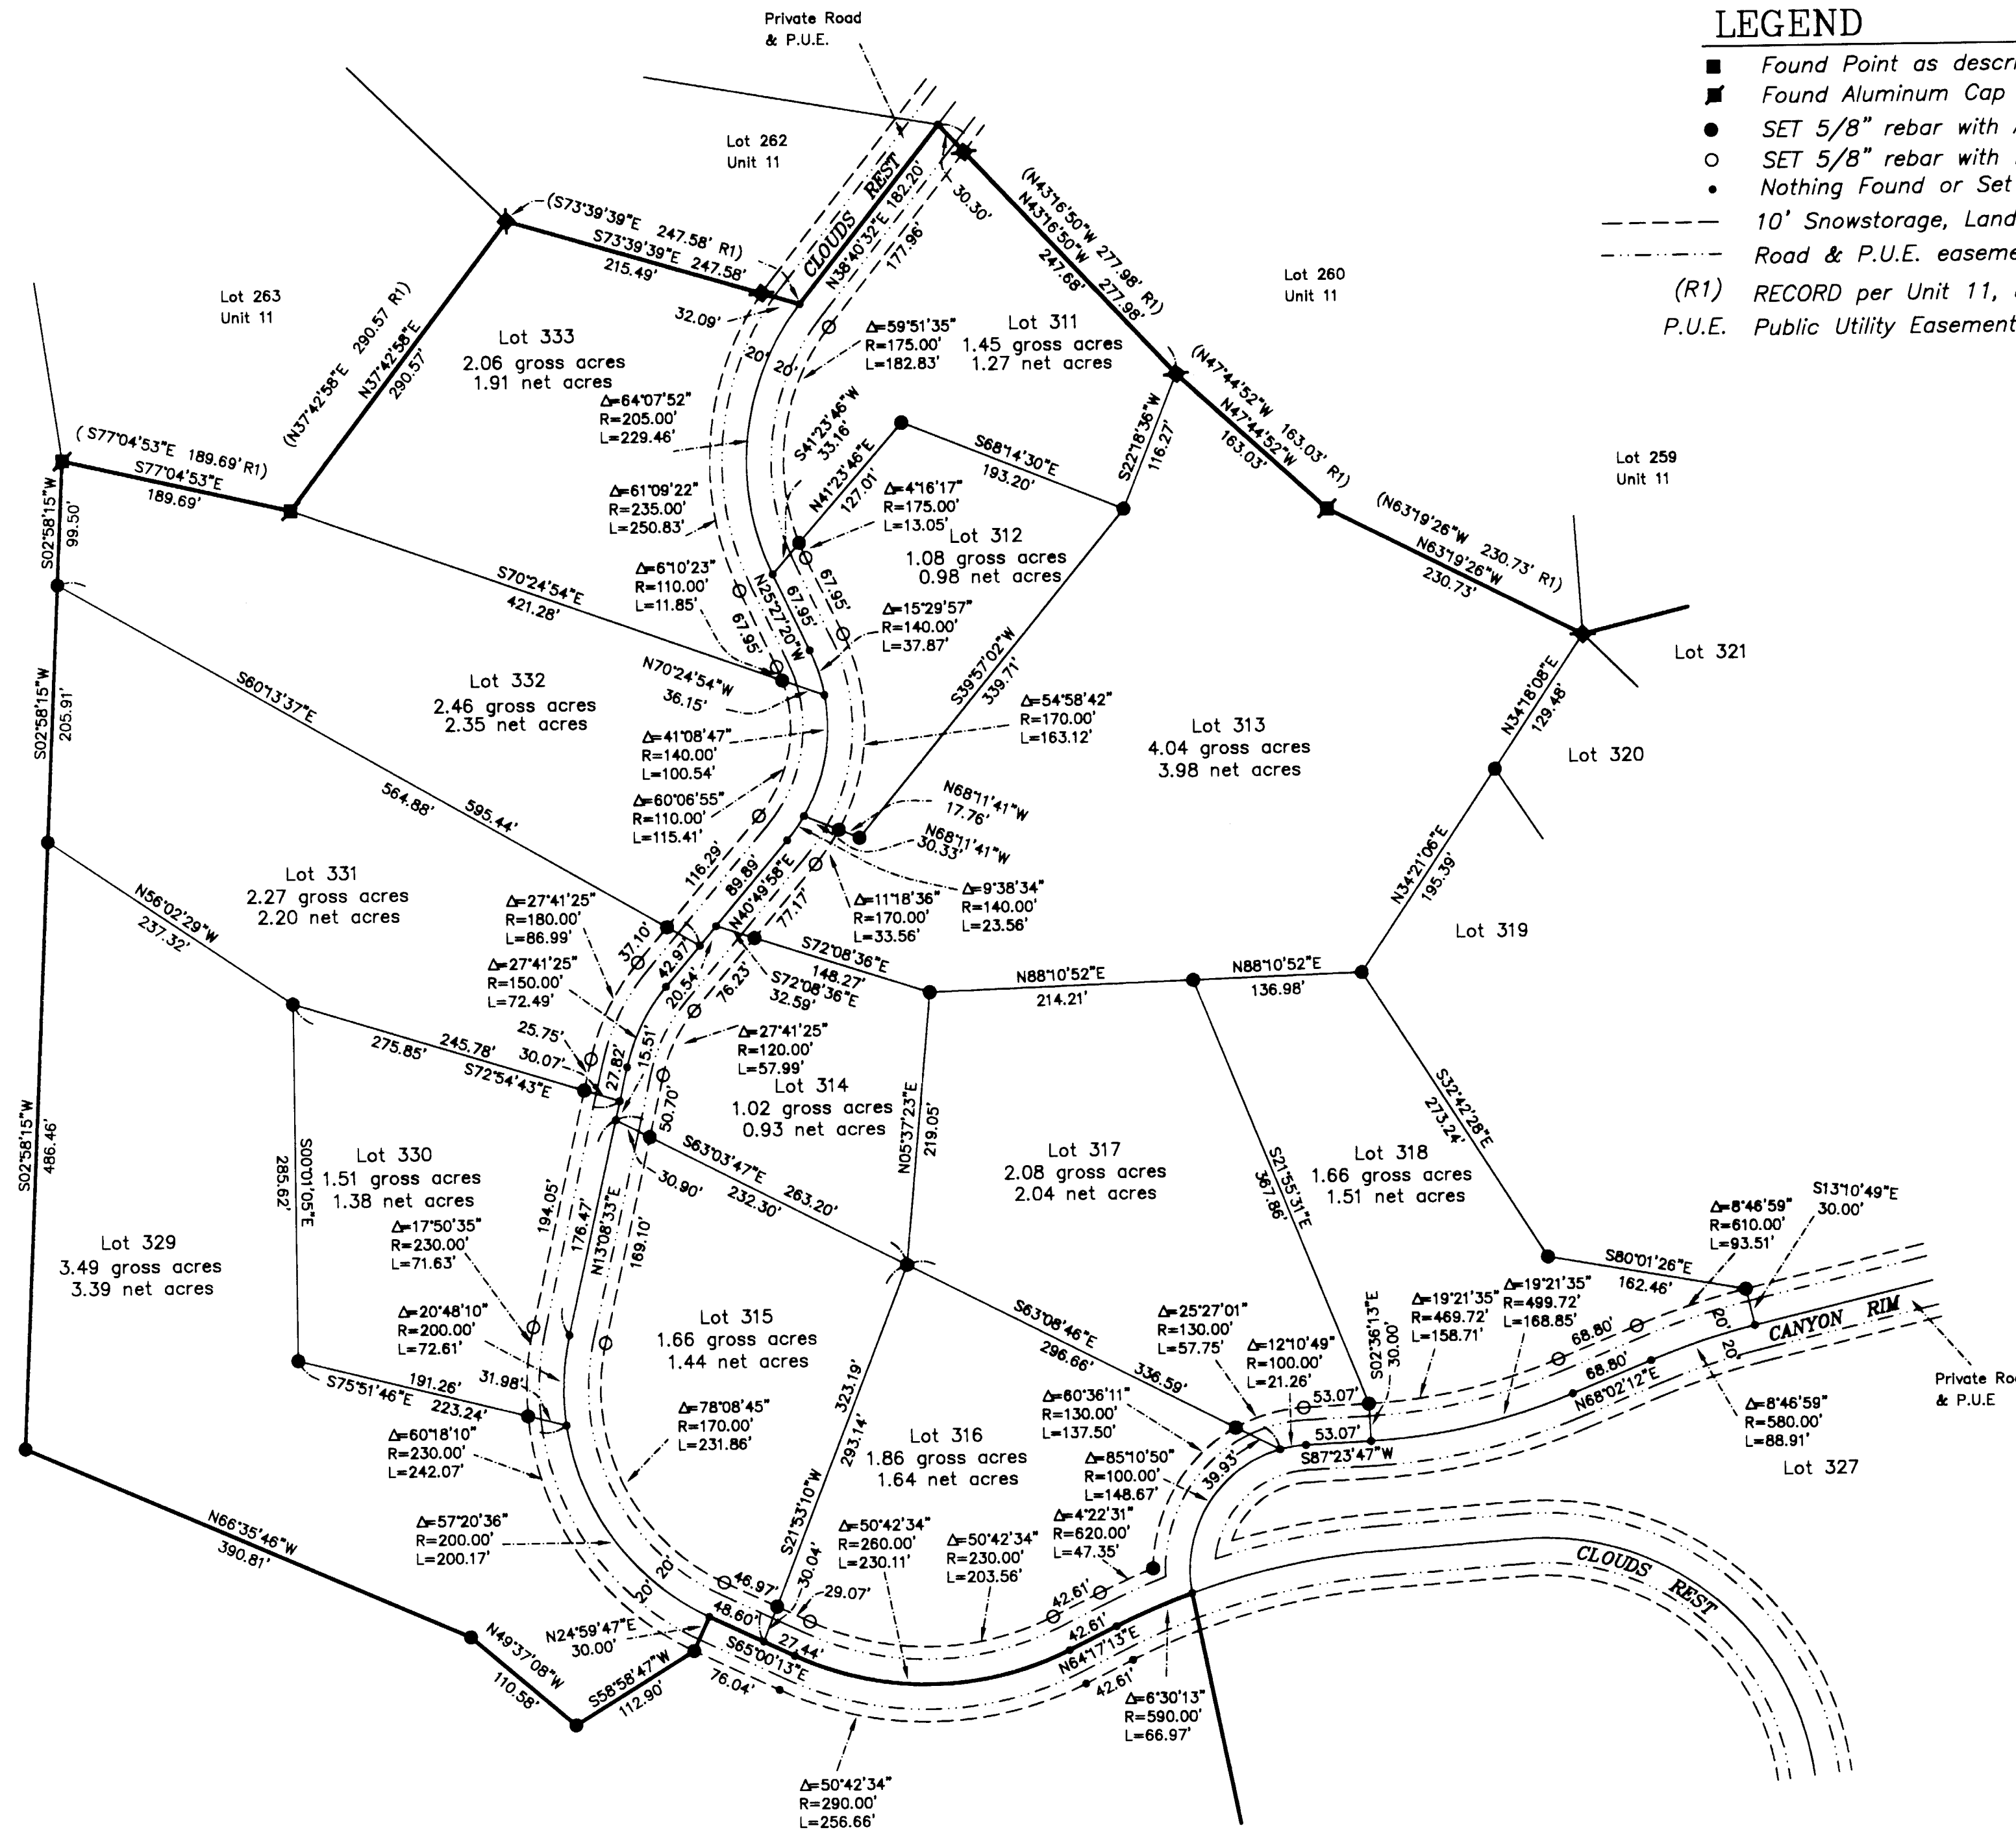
LEGEND
Found Point as descr
Found Aluminum Cap
SET 5/8" rebar with
SET 5/8" rebar with
Nothing Found or Set
10' Snowstorage, Land
Road & P.U.E. easeme
(R1) RECORD per Unit 11,
P.U.E. Public Utility Easement

Private Road & P.U.E.

Lot 262 Unit 11

Lot 263 Unit 11

Lot 260 Unit 11

Lot 259 Unit 11

CLOUDS REST

N38°40'32"E 182.20'
177.96'
30.30'
(N43°16'50"W 277.98' R1)
N43°16'50"W 277.98'
247.68'
(S73°39'39"E 247.58' R1)
S73°39'39"E 247.58'
215.49'
32.09'
20'
20'
(N37°42'58"E 290.57 R1)
N37°42'58"E
290.57'

Lot 333
2.06 gross acres
1.91 net acres

Lot 311
1.45 gross acres
1.27 net acres

Δ=59°51'35"
R=175.00'
L=182.83'

(N47°44'52"W 163.03' R1)
N47°44'52"W
163.03'

Δ=64°07'52"
R=205.00'
L=229.46'

S41°23'46"W
33.16'
S68°14'30"E
193.20'
S22°18'36"W
116.27'

(S77°04'53"E 189.69' R1)
S77°04'53"E
189.69'

Δ=61°09'22"
R=235.00'
L=250.83'

N41°23'46"E
127.01'

Δ=4°16'17"
R=175.00'
L=13.05'

Lot 312
1.08 gross acres
0.98 net acres

(N63°19'26"W 230.73' R1)
N63°19'26"W
230.73'

S02°58'15"W
99.50'

S70°24'54"E
421.28'

Δ=6°10'23"
R=110.00'
L=11.85'

N25°27'20"W
67.95'
67.95'
67.95'

Δ=15°29'57"
R=140.00'
L=37.87'

Lot 321

S39°57'02"W
339.71'

S60°13'37"E

Lot 332
2.46 gross acres
2.35 net acres

N70°24'54"W
36.15'

Δ=54°58'42"
R=170.00'
L=163.12'

N34°18'08"E
129.48'

S02°58'15"W
205.91'

Δ=41°08'47"
R=140.00'
L=100.54'

Lot 313
4.04 gross acres
3.98 net acres

Lot 320

Δ=60°06'55"
R=110.00'
L=115.41'

N68°11'41"W
17.76'
N68°11'41"W
30.33'

564.88'
595.44'

Lot 331
2.27 gross acres
2.20 net acres

116.29'
89.89'
N40°49'58"E
77.17'

Δ=11°18'36"
R=170.00'
L=33.56'

Δ=9°38'34"
R=140.00'
L=23.56'

N34°21'06"E
195.39'

Lot 319

N56°02'29"W
237.32'

Δ=27°41'25"
R=180.00'
L=86.99'

37.10'
42.97'

S72°08'36"E
148.27'
S72°08'36"E
32.59'

N88°10'52"E
214.21'
N88°10'52"E
136.98'

Δ=27°41'25"
R=150.00'
L=72.49'

20.54'
76.23'

25.75'
30.07'
27.82'
15.51'

Δ=27°41'25"
R=120.00'
L=57.99'

275.85'
245.78'
S72°54'43"E

Lot 314
1.02 gross acres
0.93 net acres

50.70'

N05°37'23"E
219.05'

S32°42'28"E
273.24'

S00°01'05"E
285.62'

Lot 330
1.51 gross acres
1.38 net acres

S63°03'47"E
263.20'
232.30'
30.90'

Lot 317
2.08 gross acres
2.04 net acres

S21°55'31"E
367.86'

Lot 318
1.66 gross acres
1.51 net acres

S02°58'15"W
486.46'

Δ=17°50'35"
R=230.00'
L=71.63'

194.05'
176.47'
N13°08'33"E
189.10'

Δ=8°46'59"
R=610.00'
L=93.51'

S13°10'49"E
30.00'

Lot 329
3.49 gross acres
3.39 net acres

S80°01'26"E
162.46'

Δ=20°48'10"
R=200.00'
L=72.61'

Lot 315
1.66 gross acres
1.44 net acres

S63°08'46"E
296.66'
336.59'

Δ=25°27'01"
R=130.00'
L=57.75'

Δ=19°21'35"
R=469.72'
L=158.71'

Δ=19°21'35"
R=499.72'
L=168.85'

68.80'
68.80'
N68°02'12"E
20'
20'

CANYON RIM

Private Ro & P.U.E

S75°51'46"E
191.26'
223.24'
31.98'

Δ=12°10'49"
R=100.00'
L=21.26'

S02°36'13"E
30.00'

53.07'
53.07'
S87°23'47"W

Δ=8°46'59"
R=580.00'
L=88.91'

Δ=60°18'10"
R=230.00'
L=242.07'

Δ=78°08'45"
R=170.00'
L=231.86'

323.19'
293.14'

Lot 316
1.86 gross acres
1.64 net acres

Δ=60°36'11"
R=130.00'
L=137.50'

Lot 327

Δ=85°10'50"
R=100.00'
L=148.67'

39.93'

N66°35'46"W
390.81'

Δ=57°20'36"
R=200.00'
L=200.17'

S21°53'10"W
30.04'

Δ=50°42'34"
R=260.00'
L=230.11'

Δ=50°42'34"
R=230.00'
L=203.56'

Δ=4°22'31"
R=620.00'
L=47.35'

CLOUDS REST

20'
20'
46.97'
29.07'
48.60'
N24°59'47"E
30.00'
27.44'
S65°00'13"E
76.04'

42.61'
42.61'
N64°17'13"E
42.61'

N49°37'08"W
110.58'

S58°58'47"W
112.90'

Δ=6°30'13"
R=590.00'
L=66.97'

Δ=50°42'34"
R=290.00'
L=256.66'